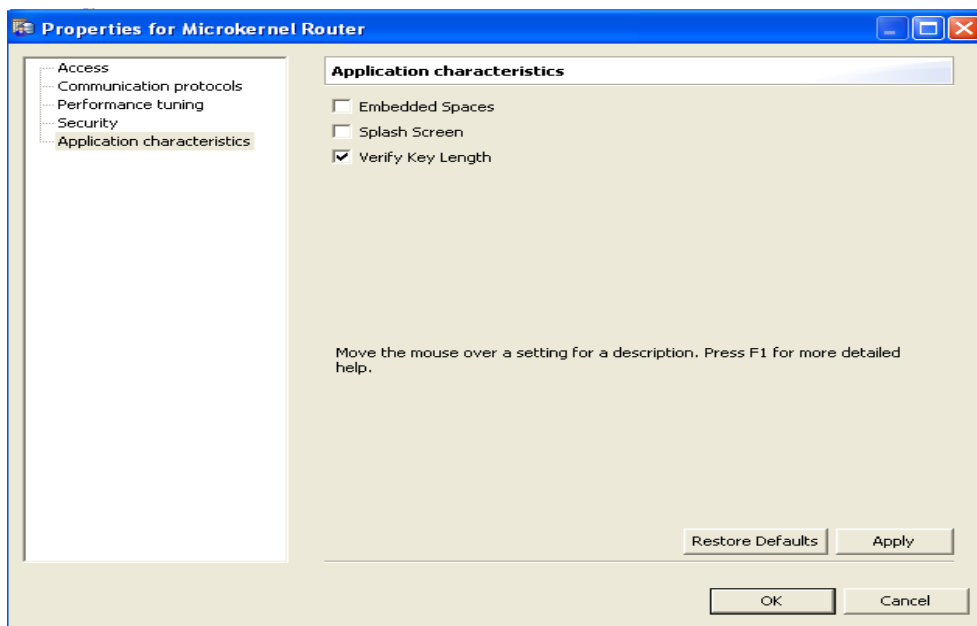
Properties for Microkernel Router

Access
Communication protocols
Performance tuning
Security
Application characteristics

Application characteristics

Embedded Spaces
Splash Screen
Verify Key Length

Move the mouse over a setting for a description. Press F1 for more detailed help.

Restore Defaults
Apply

OK
Cancel